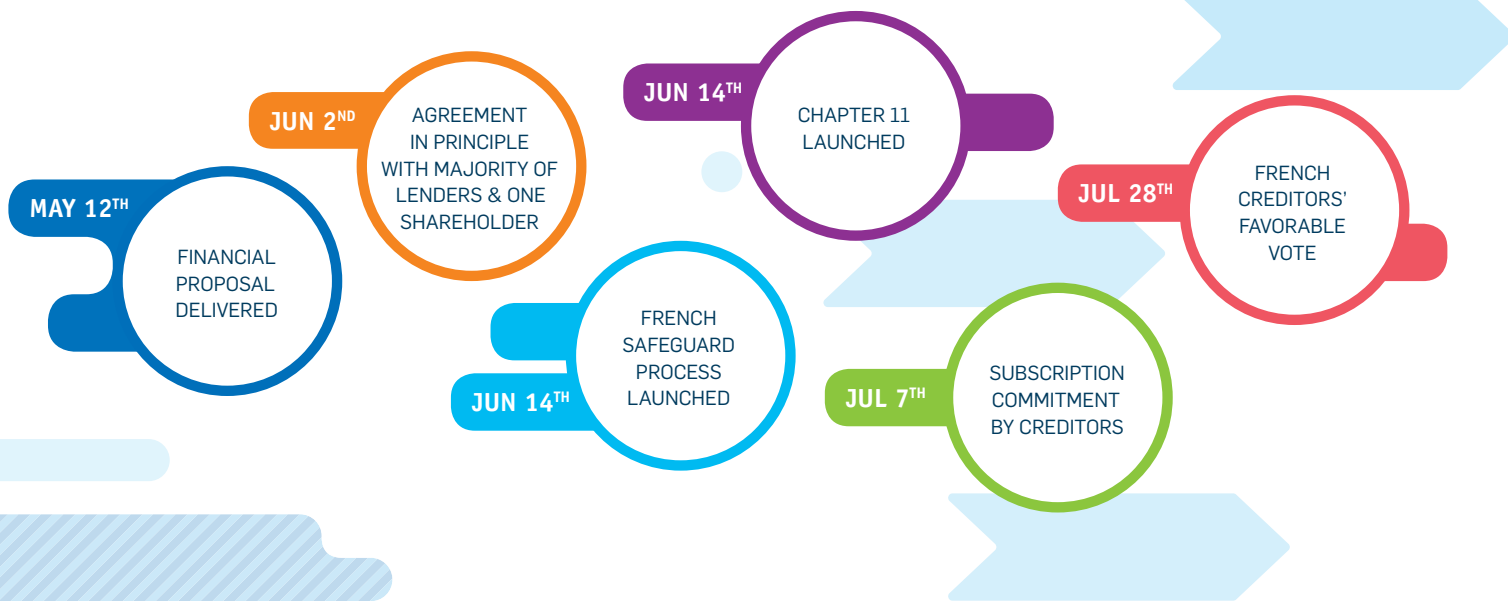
MAY 12$^{TH}$
FINANCIAL PROPOSAL DELIVERED

JUN 2$^{ND}$
AGREEMENT IN PRINCIPLE WITH MAJORITY OF LENDERS & ONE SHAREHOLDER

JUN 14$^{TH}$
FRENCH SAFEGUARD PROCESS LAUNCHED

JUN 14$^{TH}$
CHAPTER 11 LAUNCHED

JUL 7$^{TH}$
SUBSCRIPTION COMMITMENT BY CREDITORS

JUL 28$^{TH}$
FRENCH CREDITORS' FAVORABLE VOTE